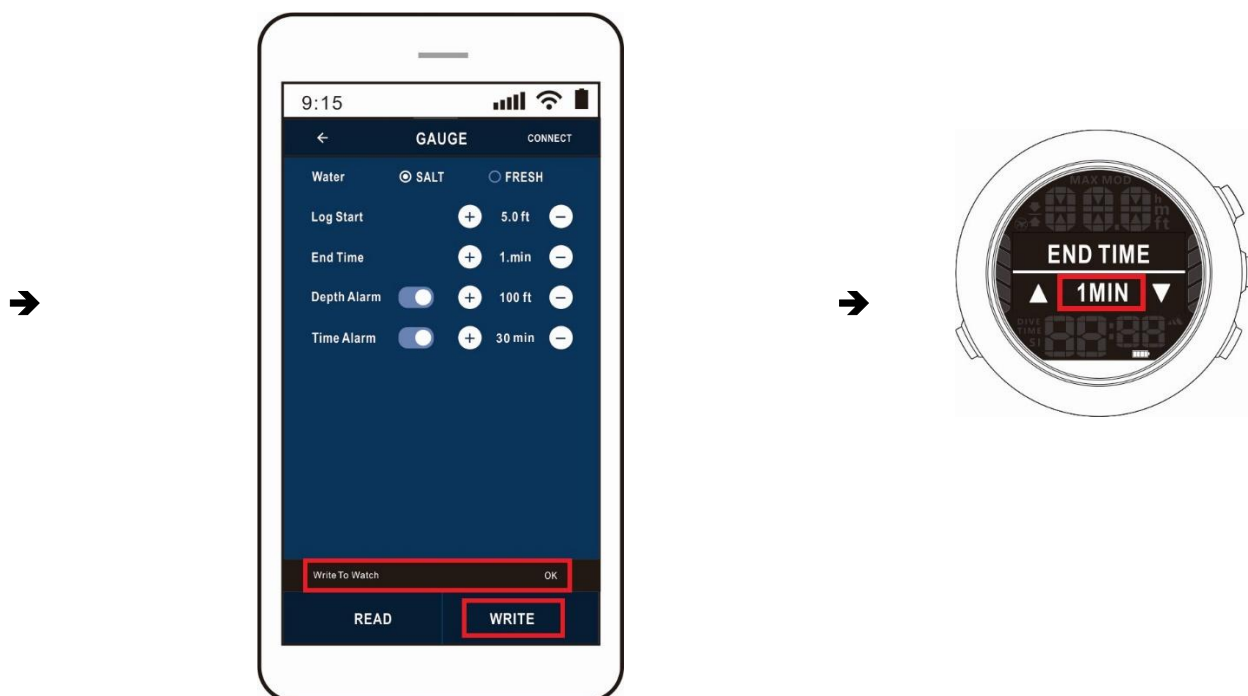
9:15

←
GAUGE
CONNECT

Water ⦿ SALT ○ FRESH

Log Start + 5.0 ft −

End Time + 1.min −

Depth Alarm + 100 ft −

Time Alarm + 30 min −

Write To Watch OK

READ
WRITE

MAX MOD
m
ft
END TIME
▲ 1MIN ▼
DIVE
TIME
SI